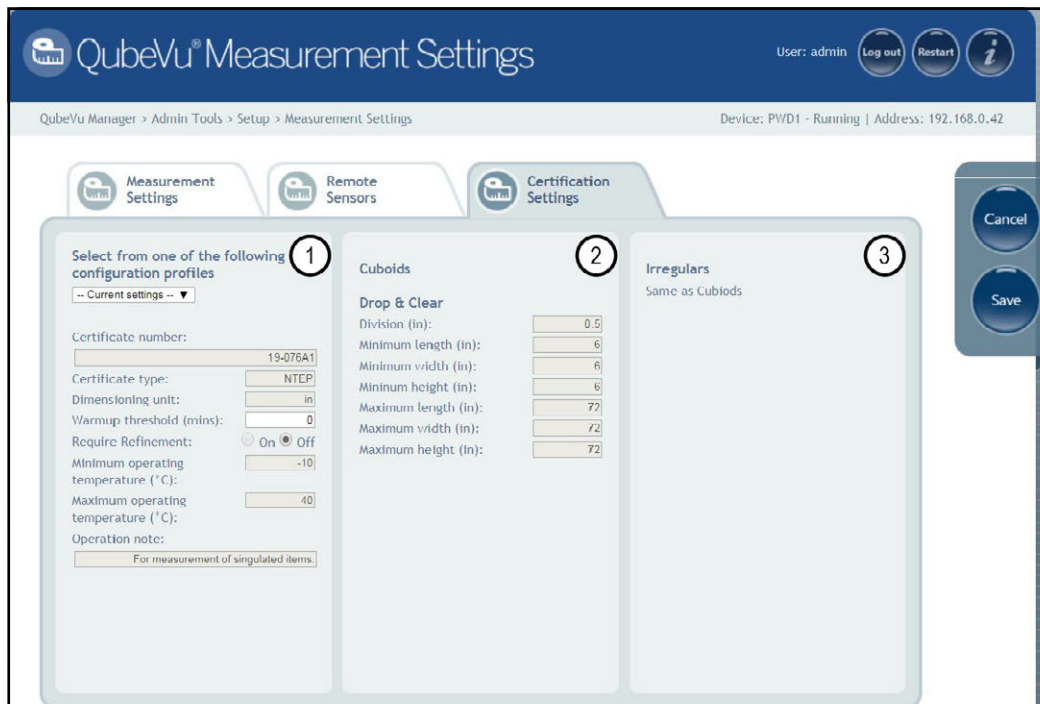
QubeVu® Measurement Settings

User: admin Log out Restart i

QubeVu Manager > Admin Tools > Setup > Measurement Settings

Device: PWD1 - Running | Address: 192.168.0.42

Measurement Settings

Remote Sensors

Certification Settings

Cancel

Save

1

Select from one of the following configuration profiles

-- Current settings -- ▼

Certificate number:

19-076A1

Certificate type: NTEP

Dimensioning unit: in

Warmup threshold (mins): 0

Require Refinement: On Off

Minimum operating temperature (°C): -10

Maximum operating temperature (°C): 40

Operation note:

For measurement of singulated items.

2

Cuboids

Drop & Clear

Division (in): 0.5

Minimum length (in): 6

Minimum width (in): 6

Mininum height (in): 6

Maximum length (in): 72

Maximum width (in): 72

Maximum height (in): 72

3

Irregulars

Same as Cubiods